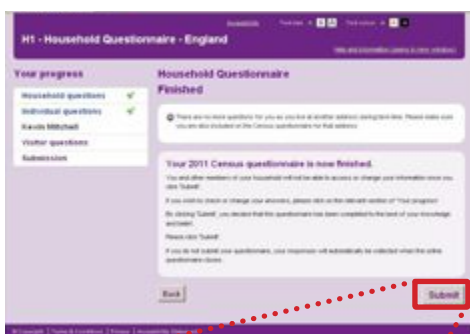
Accessibility Text size A A A Text colour A A

H1 - Household Questionnaire - England

Help and information (opens in new window)

Your progress

Household questions ✔

Individual questions ✔

Kevin Mitchell

Visitor questions

Submission

Household Questionnaire Finished

There are no more questions for you as you live at another address during term time. Please make sure you are also included on the Census questionnaire for that address.

Your 2011 Census questionnaire is now finished.

You and other members of your household will not be able to access or change your information once you click 'Submit'.

If you wish to check or change your answers, please click on the relevant section of 'Your progress'.

By clicking 'Submit', you declare that this questionnaire has been completed to the best of your knowledge and belief.

Please click 'Submit'.

If you do not submit your questionnaire, your responses will automatically be collected when the online questionnaire closes.

Back

Submit

© Copyright | Terms & Conditions | Privacy | Accessibility Statement